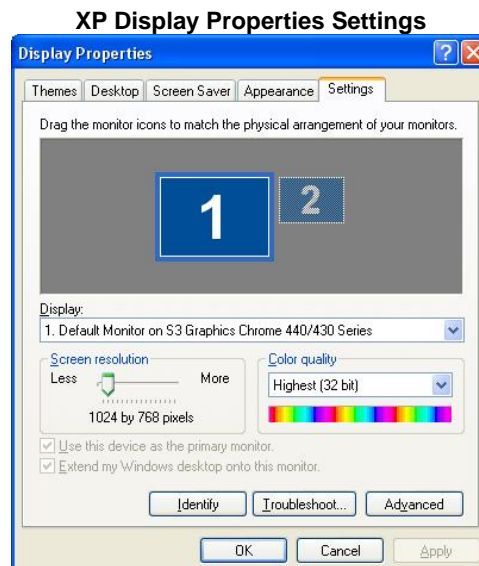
XP Display Properties Settings

Display Properties

Themes | Desktop | Screen Saver | Appearance | Settings

Drag the monitor icons to match the physical arrangement of your monitors.

1

2

Display:

1. Default Monitor on S3 Graphics Chrome 440/430 Series

Screen resolution

Less

More

1024 by 768 pixels

Color quality

Highest (32 bit)

Use this device as the primary monitor.

Extend my Windows desktop onto this monitor.

Identify

Troubleshoot...

Advanced

OK

Cancel

Apply